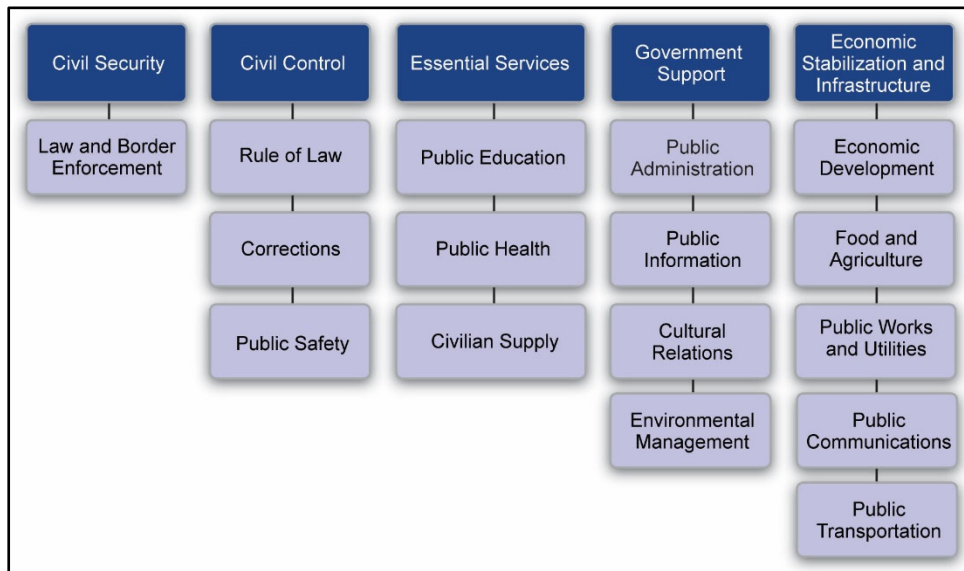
Civil Security

Law and Border Enforcement

Civil Control

Rule of Law

Corrections

Public Safety

Essential Services

Public Education

Public Health

Civilian Supply

Government Support

Public Administration

Public Information

Cultural Relations

Environmental Management

Economic Stabilization and Infrastructure

Economic Development

Food and Agriculture

Public Works and Utilities

Public Communications

Public Transportation